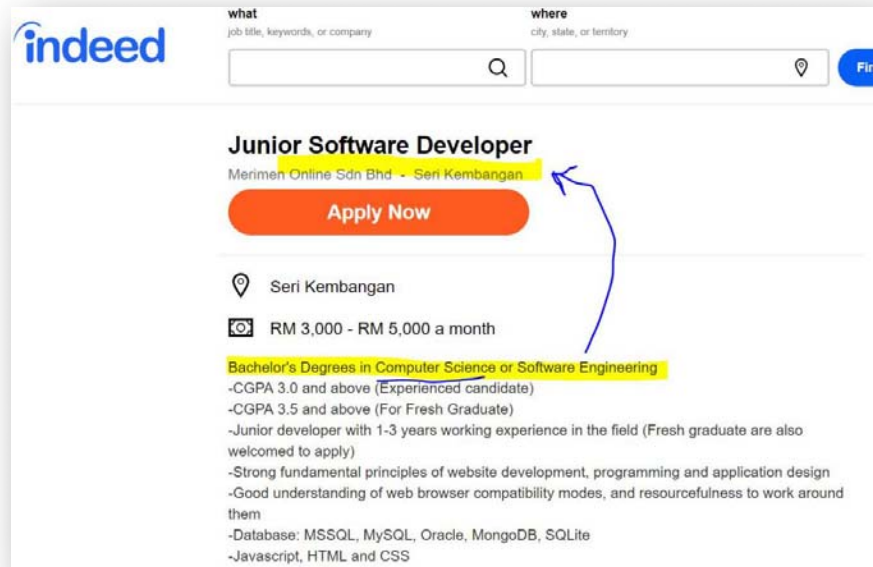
indeed

what
job title, keywords, or company

where
city, state, or territory

Fi

Junior Software Developer
Merimen Online Sdn Bhd - Seri Kembangan

Apply Now

Seri Kembangan

RM 3,000 - RM 5,000 a month

Bachelor's Degrees in Computer Science or Software Engineering
-CGPA 3.0 and above (Experienced candidate)
-CGPA 3.5 and above (For Fresh Graduate)
-Junior developer with 1-3 years working experience in the field (Fresh graduate are also welcomed to apply)
-Strong fundamental principles of website development, programming and application design
-Good understanding of web browser compatibility modes, and resourcefulness to work around them
-Database: MSSQL, MySQL, Oracle, MongoDB, SQLite
-Javascript, HTML and CSS